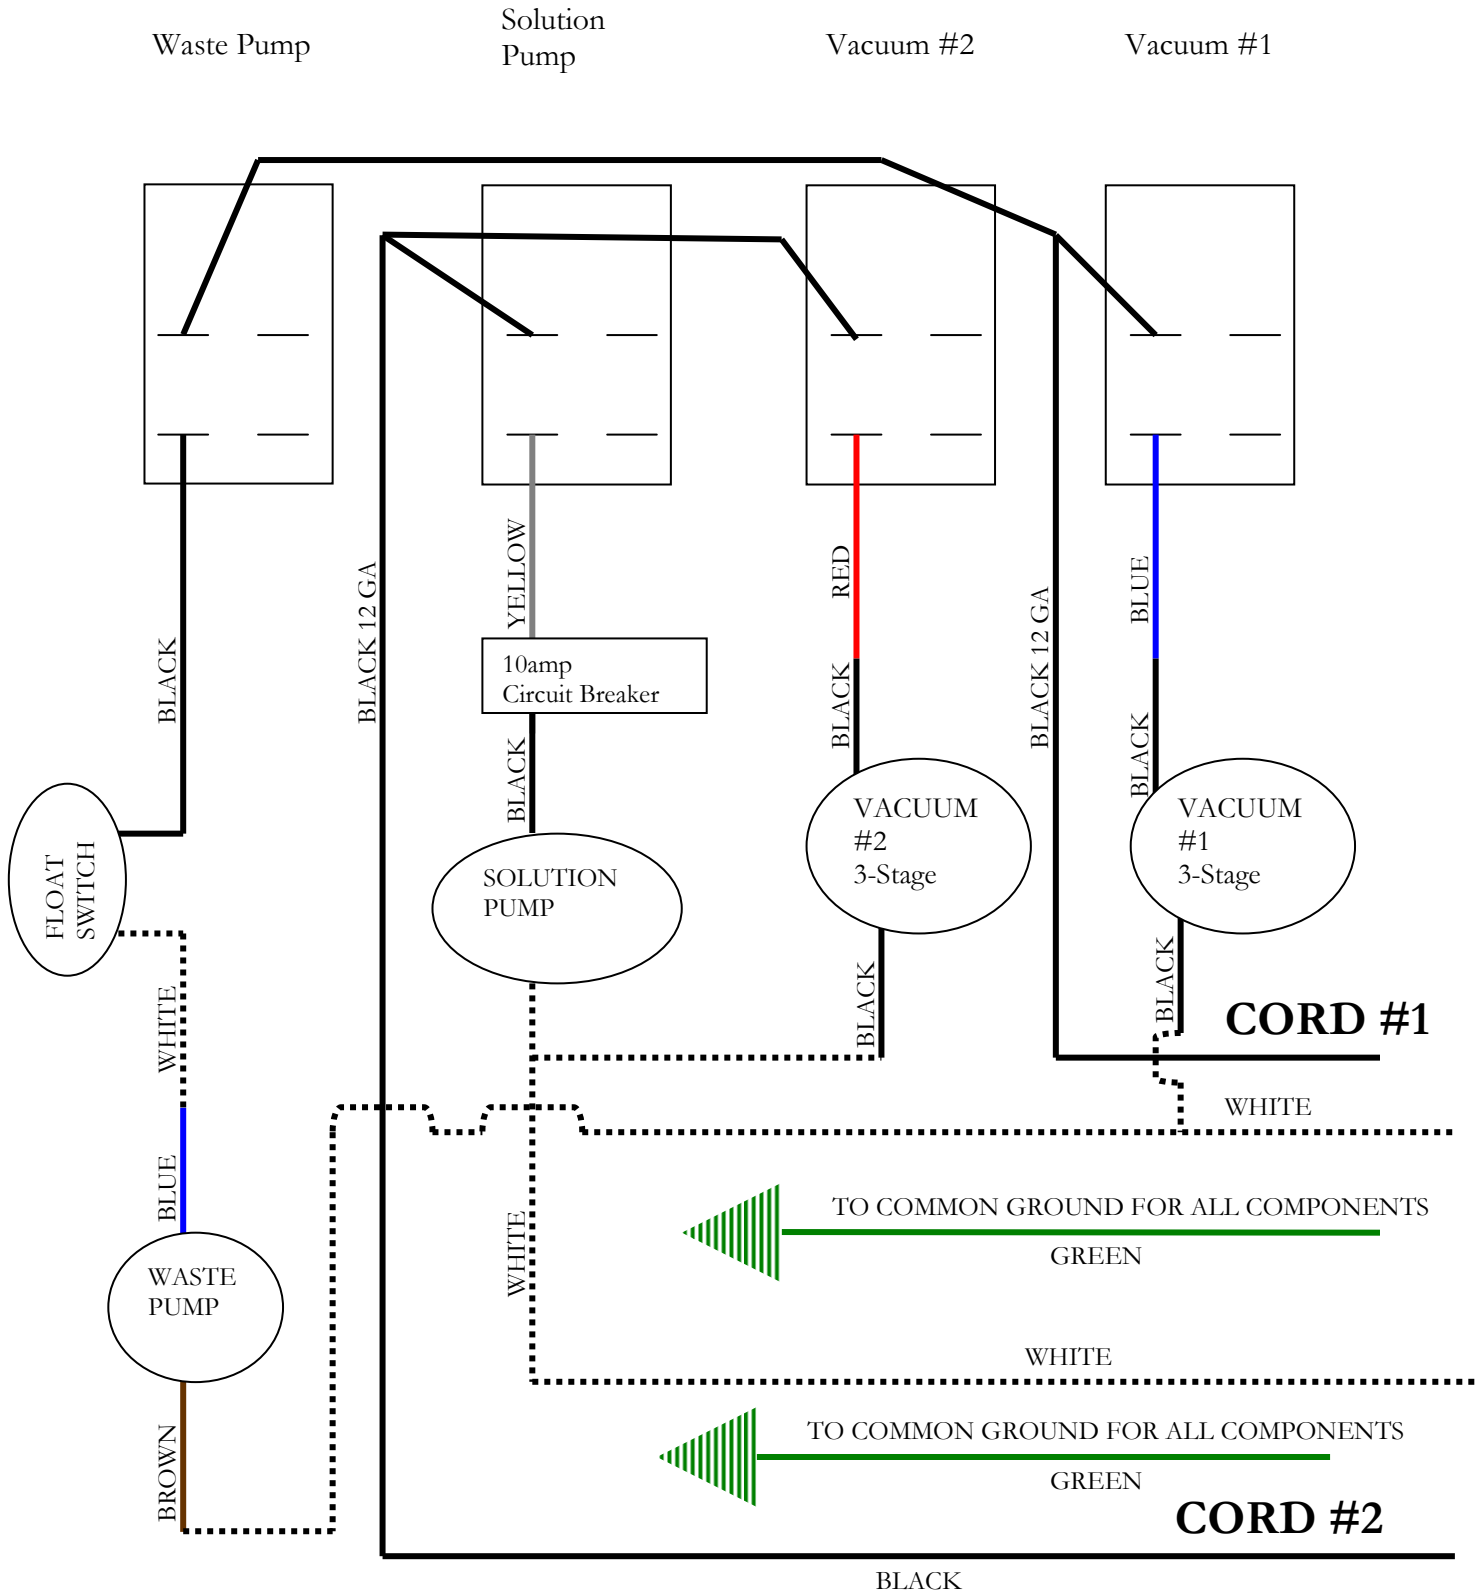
Waste Pump

Solution Pump

Vacuum #2

Vacuum #1

BLACK

BLACK 12 GA

YELLOW

10amp Circuit Breaker

BLACK

RED

BLACK

BLACK 12 GA

BLUE

BLACK

FLOAT SWITCH

SOLUTION PUMP

VACUUM #2 3-Stage

VACUUM #1 3-Stage

BLACK

BLACK

CORD #1

WHITE

WHITE

BLUE

WHITE

TO COMMON GROUND FOR ALL COMPONENTS

GREEN

WASTE PUMP

WHITE

TO COMMON GROUND FOR ALL COMPONENTS

GREEN

BROWN

CORD #2

BLACK